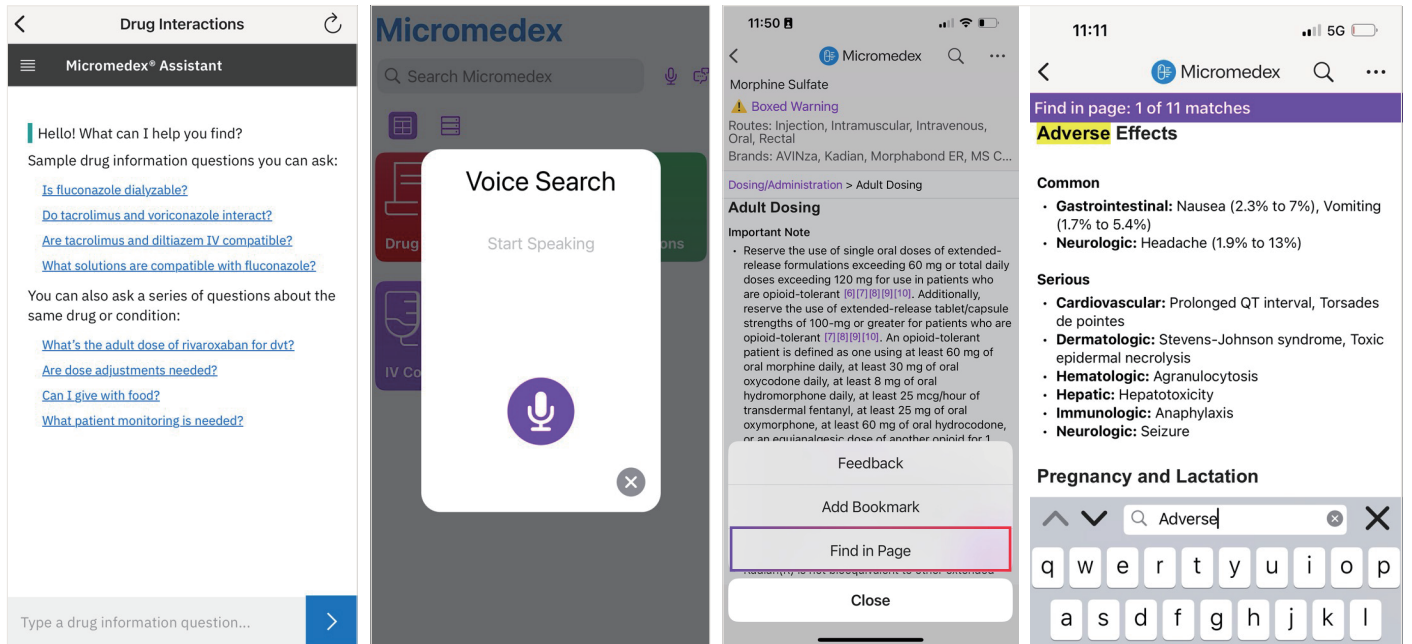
Drug Interactions

Micromedex® Assistant

Hello! What can I help you find?

Sample drug information questions you can ask:

Is fluconazole dialyzable?

Do tacrolimus and voriconazole interact?

Are tacrolimus and diltiazem IV compatible?

What solutions are compatible with fluconazole?

You can also ask a series of questions about the same drug or condition:

What's the adult dose of rivaroxaban for dvt?

Are dose adjustments needed?

Can I give with food?

What patient monitoring is needed?

Type a drug information question...

Micromedex

Search Micromedex

Drug

ons

IV Co

Voice Search

Start Speaking

11:50

Micromedex

Morphine Sulfate

Boxed Warning

Routes: Injection, Intramuscular, Intravenous, Oral, Rectal

Brands: AVINza, Kadian, Morphabond ER, MS C...

Dosing/Administration > Adult Dosing

Adult Dosing

Important Note

• Reserve the use of single oral doses of extended-release formulations exceeding 60 mg or total daily doses exceeding 120 mg for use in patients who are opioid-tolerant [6][7][8][9][10]. Additionally, reserve the use of extended-release tablet/capsule strengths of 100-mg or greater for patients who are opioid-tolerant [7][8][9][10]. An opioid-tolerant patient is defined as one using at least 60 mg of oral morphine daily, at least 30 mg of oral oxycodone daily, at least 8 mg of oral hydromorphone daily, at least 25 mcg/hour of transdermal fentanyl, at least 25 mg of oral oxymorphone, at least 60 mg of oral hydrocodone, or an equianalgesic dose of another opioid for 1 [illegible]

Feedback

Add Bookmark

Find in Page

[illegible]

Close

11:11

5G

Micromedex

Find in page: 1 of 11 matches

Adverse Effects

Common

• Gastrointestinal: Nausea (2.3% to 7%), Vomiting (1.7% to 5.4%)
• Neurologic: Headache (1.9% to 13%)

Serious

• Cardiovascular: Prolonged QT interval, Torsades de pointes
• Dermatologic: Stevens-Johnson syndrome, Toxic epidermal necrolysis
• Hematologic: Agranulocytosis
• Hepatic: Hepatotoxicity
• Immunologic: Anaphylaxis
• Neurologic: Seizure

Pregnancy and Lactation

Adverse

q w e r t y u i o p
a s d f g h j k l